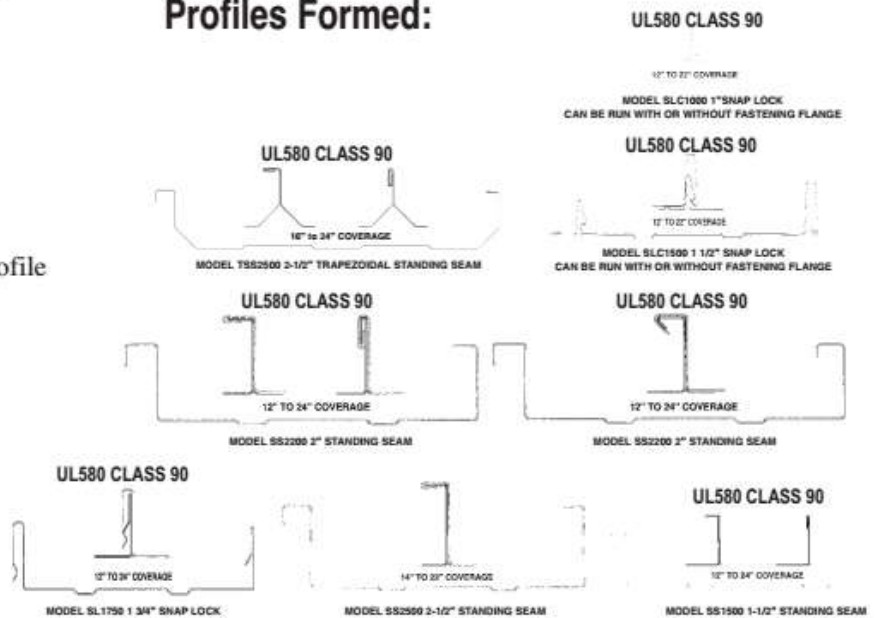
Profiles Formed:

UL580 CLASS 90

12" TO 22" COVERAGE

MODEL SLC1000 1" SNAP LOCK
CAN BE RUN WITH OR WITHOUT FASTENING FLANGE

UL580 CLASS 90

16" to 24" COVERAGE

MODEL TSS2500 2-1/2" TRAPEZOIDAL STANDING SEAM

UL580 CLASS 90

12" TO 22" COVERAGE

MODEL SLC1500 1 1/2" SNAP LOCK
CAN BE RUN WITH OR WITHOUT FASTENING FLANGE

ofile

UL580 CLASS 90

12" TO 24" COVERAGE

MODEL SS2200 2" STANDING SEAM

UL580 CLASS 90

12" TO 24" COVERAGE

MODEL SS2200 2" STANDING SEAM

UL580 CLASS 90

12" TO 24" COVERAGE

MODEL SL1750 1 3/4" SNAP LOCK

14" TO 22" COVERAGE

MODEL SS2500 2-1/2" STANDING SEAM

UL580 CLASS 90

12" TO 24" COVERAGE

MODEL SS1500 1-1/2" STANDING SEAM